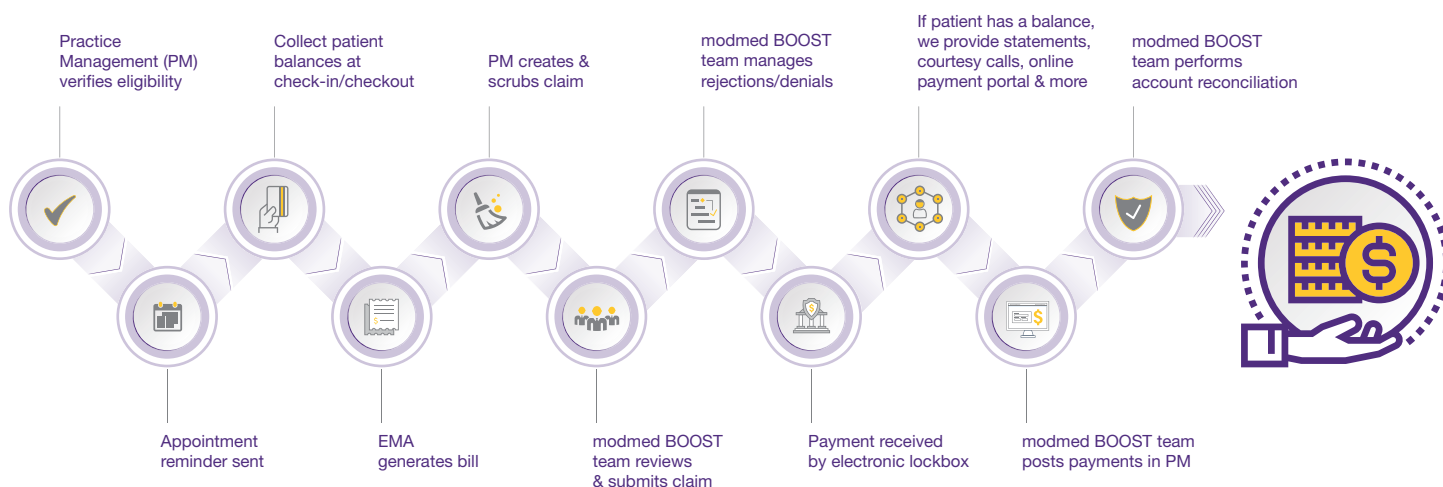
Practice Management (PM) verifies eligibility

Collect patient balances at check-in/checkout

PM creates & scrubs claim

modmed BOOST team manages rejections/denials

If patient has a balance, we provide statements, courtesy calls, online payment portal & more

modmed BOOST team performs account reconciliation

Appointment reminder sent

EMA generates bill

modmed BOOST team reviews & submits claim

Payment received by electronic lockbox

modmed BOOST team posts payments in PM